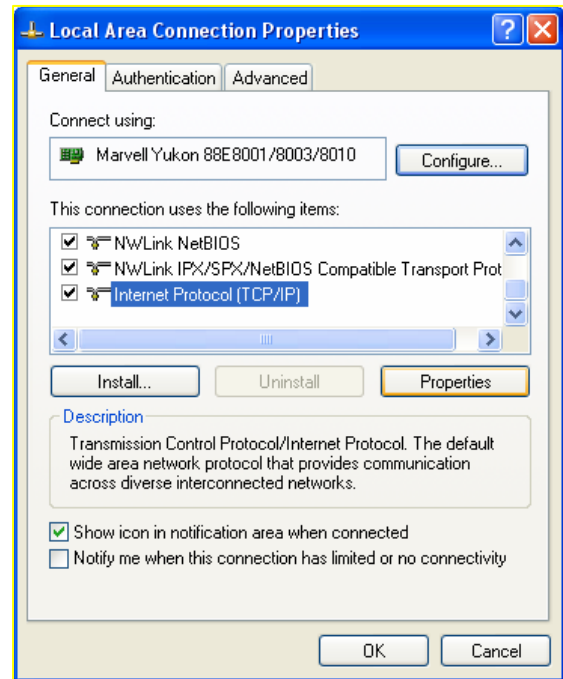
Local Area Connection Properties

General | Authentication | Advanced

Connect using:

Marvell Yukon 88E8001/8003/8010

Configure...

This connection uses the following items:

NWLink NetBIOS

NWLink IPX/SPX/NetBIOS Compatible Transport Prot

Internet Protocol (TCP/IP)

Install...

Uninstall

Properties

Description

Transmission Control Protocol/Internet Protocol. The default wide area network protocol that provides communication across diverse interconnected networks.

Show icon in notification area when connected

Notify me when this connection has limited or no connectivity

OK

Cancel